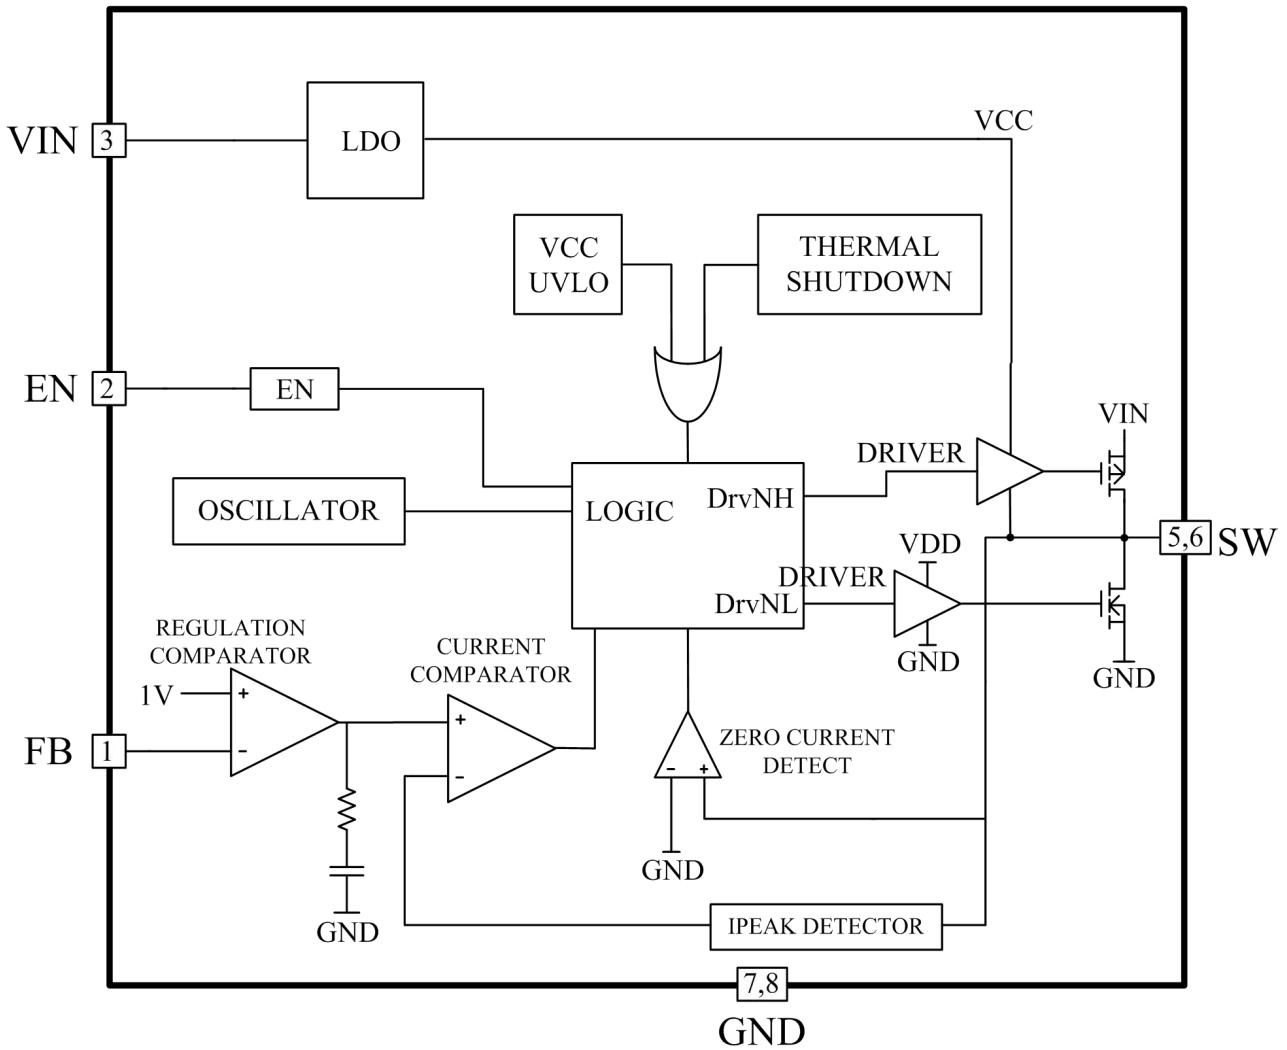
VIN
3
LDO
VCC
VCC UVLO
THERMAL SHUTDOWN
EN
2
EN
VIN
DRIVER
OSCILLATOR
LOGIC
DrvNH
5,6
SW
VDD
DRIVER
DrvNL
GND
GND
REGULATION COMPARATOR
CURRENT COMPARATOR
1V
+
-
+
-
FB
1
ZERO CURRENT DETECT
-
+
GND
GND
IPEAK DETECTOR
7,8
GND